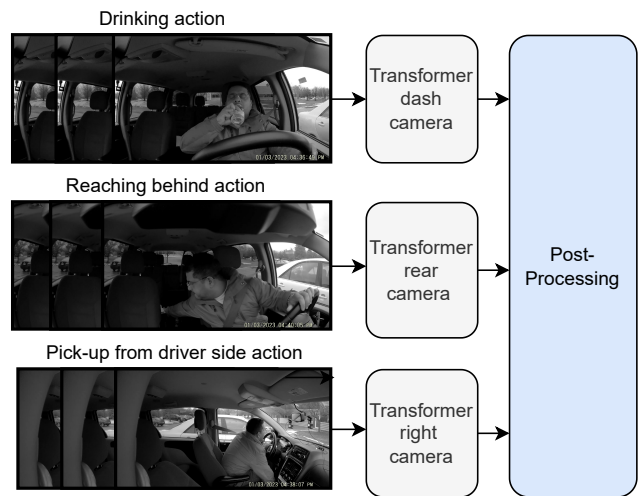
Drinking action

01/03/2023 08:36:46 PM

Transformer dash camera

Reaching behind action

01/03/2023 08:40:05 PM

Transformer rear camera

Post-Processing

Pick-up from driver side action

01/03/2023 08:38:07 PM

Transformer right camera